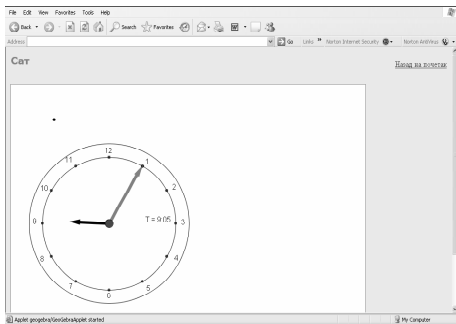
File Edit View Favorites Tools Help

Back Search Favorites

Address

Go Links Norton Internet Security Norton AntiVirus

Сат

Назад на почетак

12
1
2
3
4
5
6
7
8
9
10
11

T = 9:05

Applet geogebra/GeoGebraApplet started

My Computer